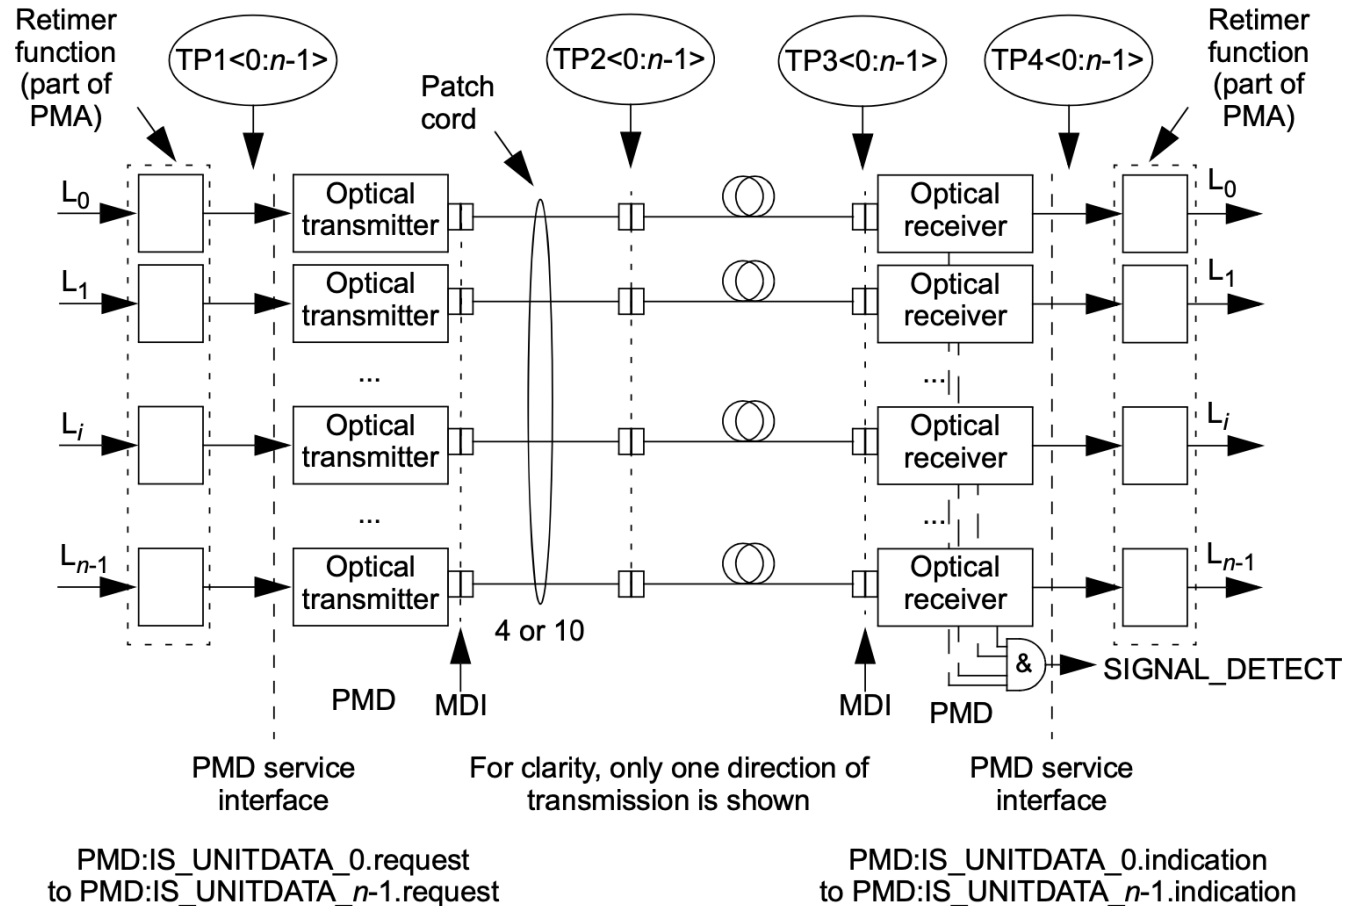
Retimer function (part of PMA)

TP1<0:n-1>

Patch cord

TP2<0:n-1>

TP3<0:n-1>

TP4<0:n-1>

Retimer function (part of PMA)

$L_0$

Optical transmitter

Optical receiver

$L_0$

$L_1$

Optical transmitter

Optical receiver

$L_1$

...

...

$L_i$

Optical transmitter

Optical receiver

$L_i$

...

...

$L_{n-1}$

Optical transmitter

Optical receiver

$L_{n-1}$

4 or 10

&

SIGNAL_DETECT

PMD

MDI

MDI

PMD

PMD service interface

For clarity, only one direction of transmission is shown

PMD service interface

PMD:IS_UNITDATA_0.request to PMD:IS_UNITDATA_n-1.request

PMD:IS_UNITDATA_0.indication to PMD:IS_UNITDATA_n-1.indication